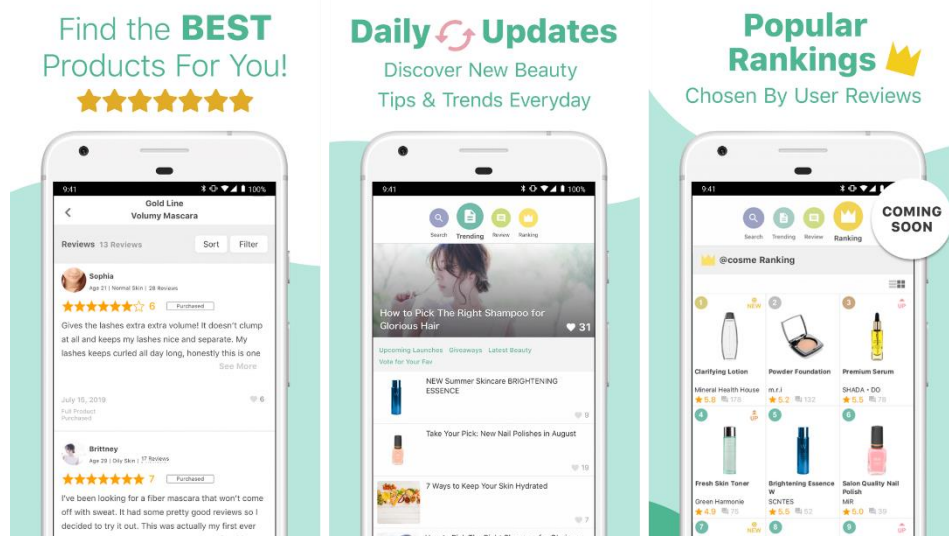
Find the BEST Products For You!

9:41 100%

Gold Line
Volumy Mascara

Reviews 13 Reviews
Sort Filter

Sophia
Age 21 | Normal Skin | 28 Reviews
6 Purchased
Gives the lashes extra extra volume! It doesn't clump at all and keeps my lashes nice and separate. My lashes keeps curled all day long, honestly this is one
See More

July 15, 2019
Full Product
Purchased
6

Brittney
Age 29 | Oily Skin | 17 Reviews
7 Purchased
I've been looking for a fiber mascara that won't come off with sweat. It had some pretty good reviews so I decided to try it out. This was actually my first ever

Daily Updates
Discover New Beauty Tips & Trends Everyday

9:41 100%

Search Trending Review Ranking

How to Pick The Right Shampoo for Glorious Hair
31

Upcoming Launches Giveaways Latest Beauty Vote for Your Fav

NEW Summer Skincare BRIGHTENING ESSENCE
9

Take Your Pick: New Nail Polishes in August
10

7 Ways to Keep Your Skin Hydrated
7

Popular Rankings
Chosen By User Reviews

9:41 100%

COMING SOON

Search Trending Review Ranking

@cosme Ranking

1 NEW
Clarifying Lotion
Mineral Health House
5.8 178

2
Powder Foundation
m.r.i
5.2 132

3 UP
Premium Serum
SHADA • DO
5.5 78

4 UP
Fresh Skin Toner
Green Harmonie
4.9 76

5
Brightening Essence W
SCNTES
5.5 52

6
Salon Quality Nail Polish
MIR
5.2 39

7 NEW
8
9 UP